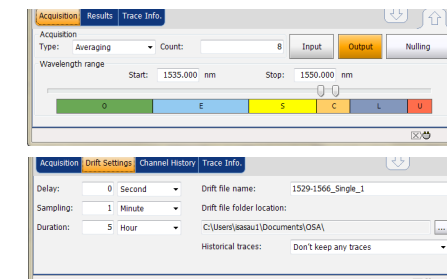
Acquisition | Results | Trace Info.

Acquisition
Type: Averaging
Count: 8
Input
Output
Nulling

Wavelength range
Start: 1535.000 nm
Stop: 1550.000 nm

| O | E | S | C | L | U |
|---|---|---|---|---|---|

Acquisition | Drift Settings | Channel History | Trace Info.

Delay: 0 Second
Sampling: 1 Minute
Duration: 5 Hour

Drift file name: 1529-1566_Single_1
Drift file folder location:
C:\Users\sasau1\Documents\OSA\
...
Historical traces: Don't keep any traces